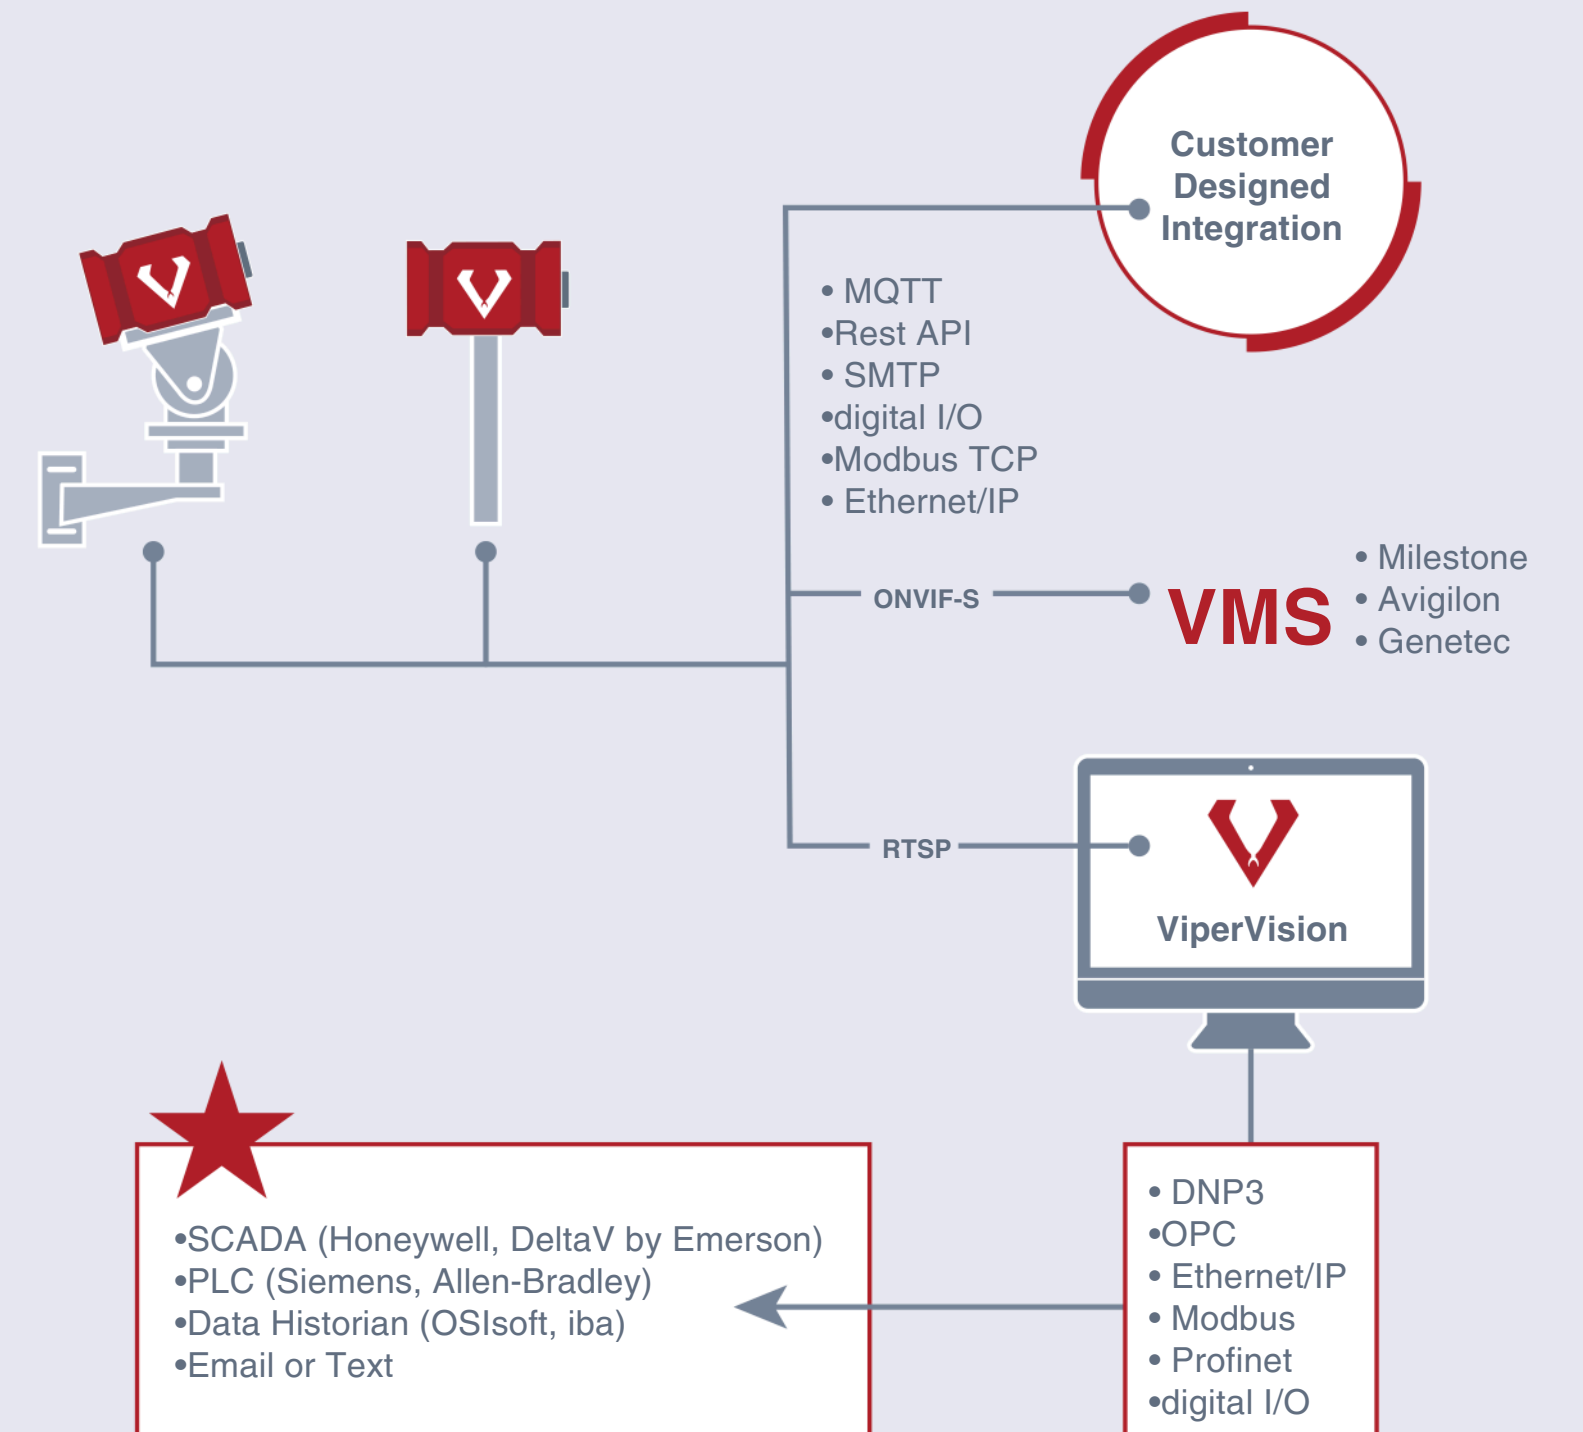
Customer Designed Integration

• MQTT
•Rest API
• SMTP
•digital I/O
•Modbus TCP
• Ethernet/IP

ONVIF-S

VMS

• Milestone
• Avigilon
• Genetec

RTSP

ViperVision

•SCADA (Honeywell, DeltaV by Emerson)
•PLC (Siemens, Allen-Bradley)
•Data Historian (OSIsoft, iba)
•Email or Text

• DNP3
•OPC
• Ethernet/IP
• Modbus
• Profinet
•digital I/O